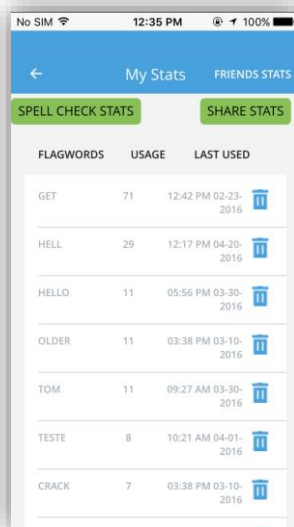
No SIM 12:35 PM 100%

← My Stats FRIENDS STATS

SPELL CHECK STATS SHARE STATS

| FLAGWORDS | USAGE | LAST USED |
|---|---|---|
| GET | 71 | 12:42 PM 02-23-2016 |
| HELL | 29 | 12:17 PM 04-20-2016 |
| HELLO | 11 | 05:56 PM 03-30-2016 |
| OLDER | 11 | 03:38 PM 03-10-2016 |
| TOM | 11 | 09:27 AM 03-30-2016 |
| TESTE | 8 | 10:21 AM 04-01-2016 |
| CRACK | 7 | 03:38 PM 03-10-2016 |